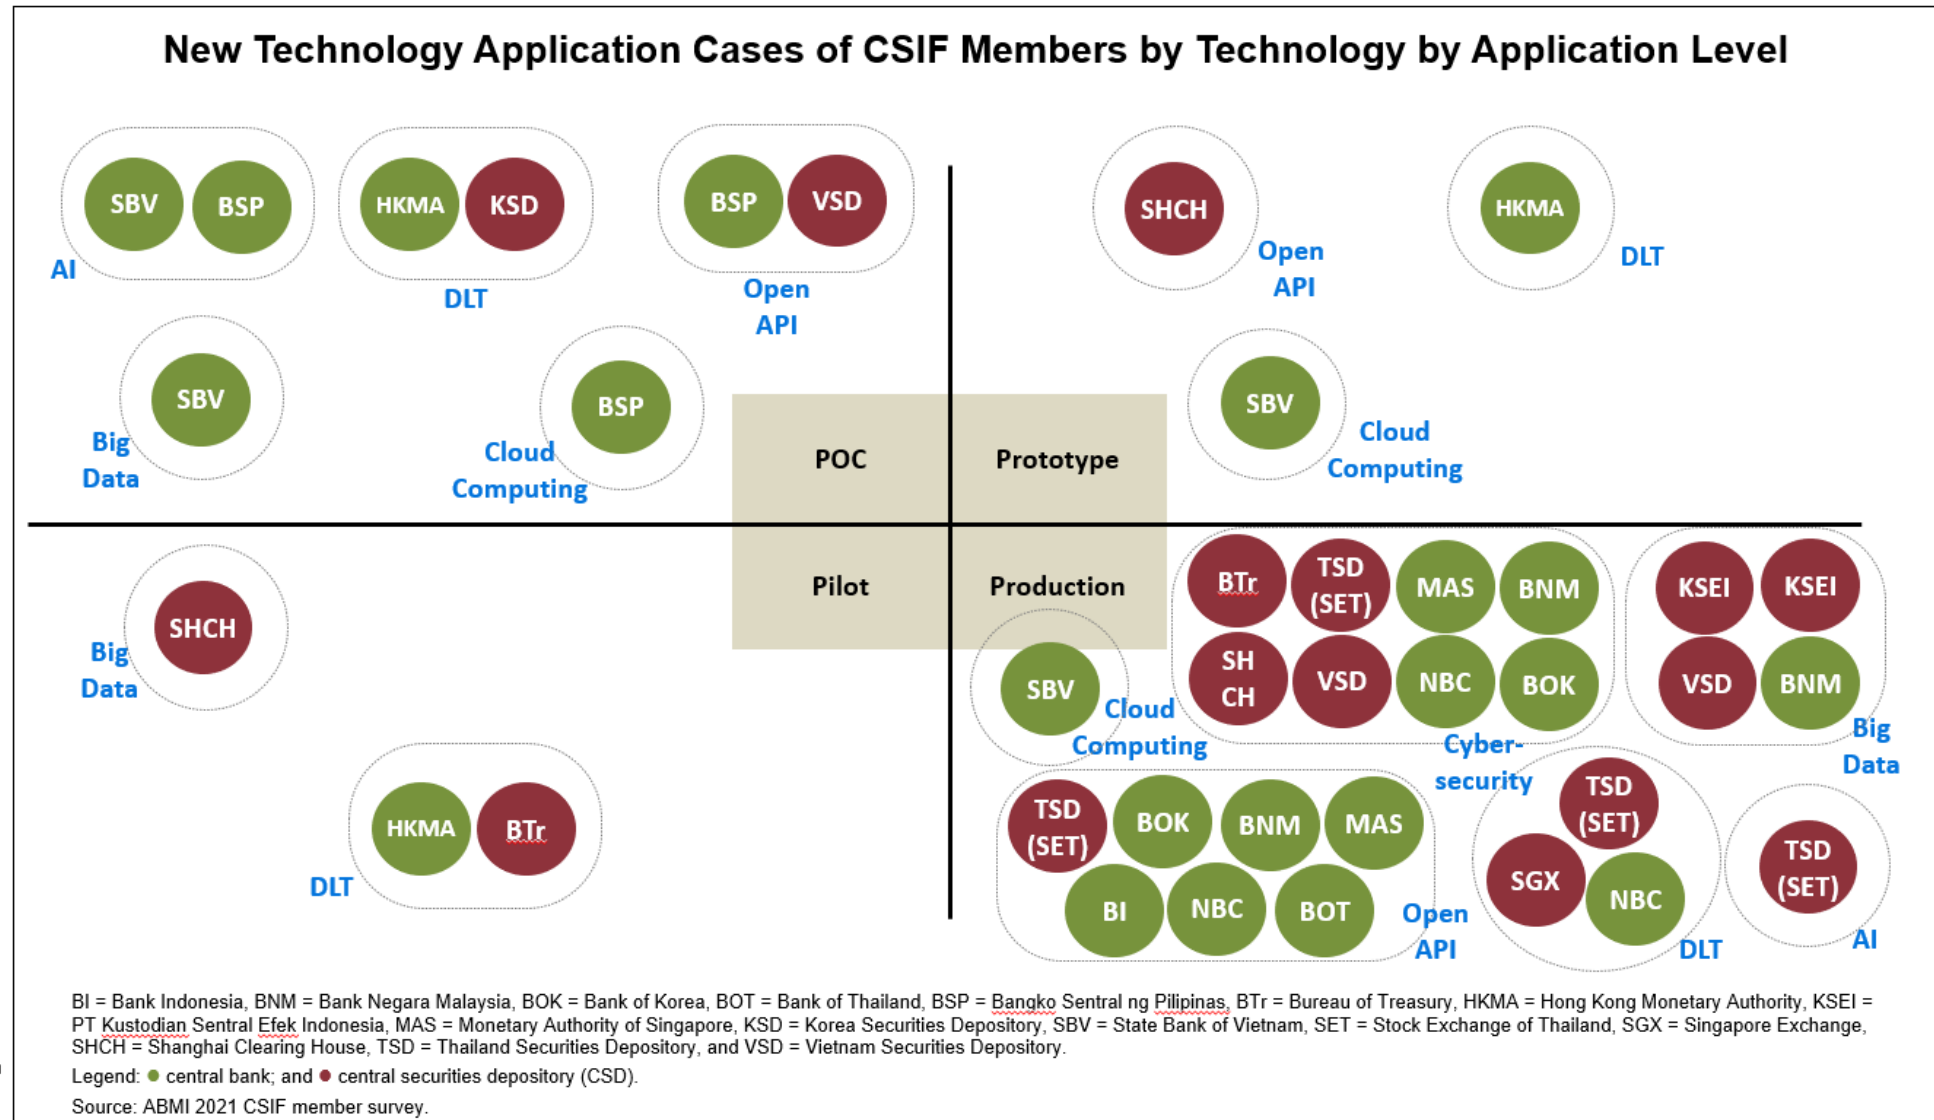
New Technology Application Cases of CSIF Members by Technology by Application Level

SBV BSP
AI

HKMA KSD
DLT

BSP VSD
Open API

SHCH
Open API

HKMA
DLT

SBV
Big Data

BSP
Cloud Computing

SBV
Cloud Computing

POC | Prototype
Pilot | Production

SHCH
Big Data

HKMA BTr
DLT

SBV
Cloud Computing

BTr TSD (SET) MAS BNM SH CH VSD NBC BOK
Cyber-security

KSEI KSEI VSD BNM
Big Data

TSD (SET) BOK BNM MAS BI NBC BOT
Open API

TSD (SET) SGX NBC
DLT

TSD (SET)
AI

BI = Bank Indonesia, BNM = Bank Negara Malaysia, BOK = Bank of Korea, BOT = Bank of Thailand, BSP = Bangko Sentral ng Pilipinas, BTr = Bureau of Treasury, HKMA = Hong Kong Monetary Authority, KSEI = PT Kustodian Sentral Efek Indonesia, MAS = Monetary Authority of Singapore, KSD = Korea Securities Depository, SBV = State Bank of Vietnam, SET = Stock Exchange of Thailand, SGX = Singapore Exchange, SHCH = Shanghai Clearing House, TSD = Thailand Securities Depository, and VSD = Vietnam Securities Depository.

Legend: ● central bank; and ● central securities depository (CSD).

Source: ABMI 2021 CSIF member survey.